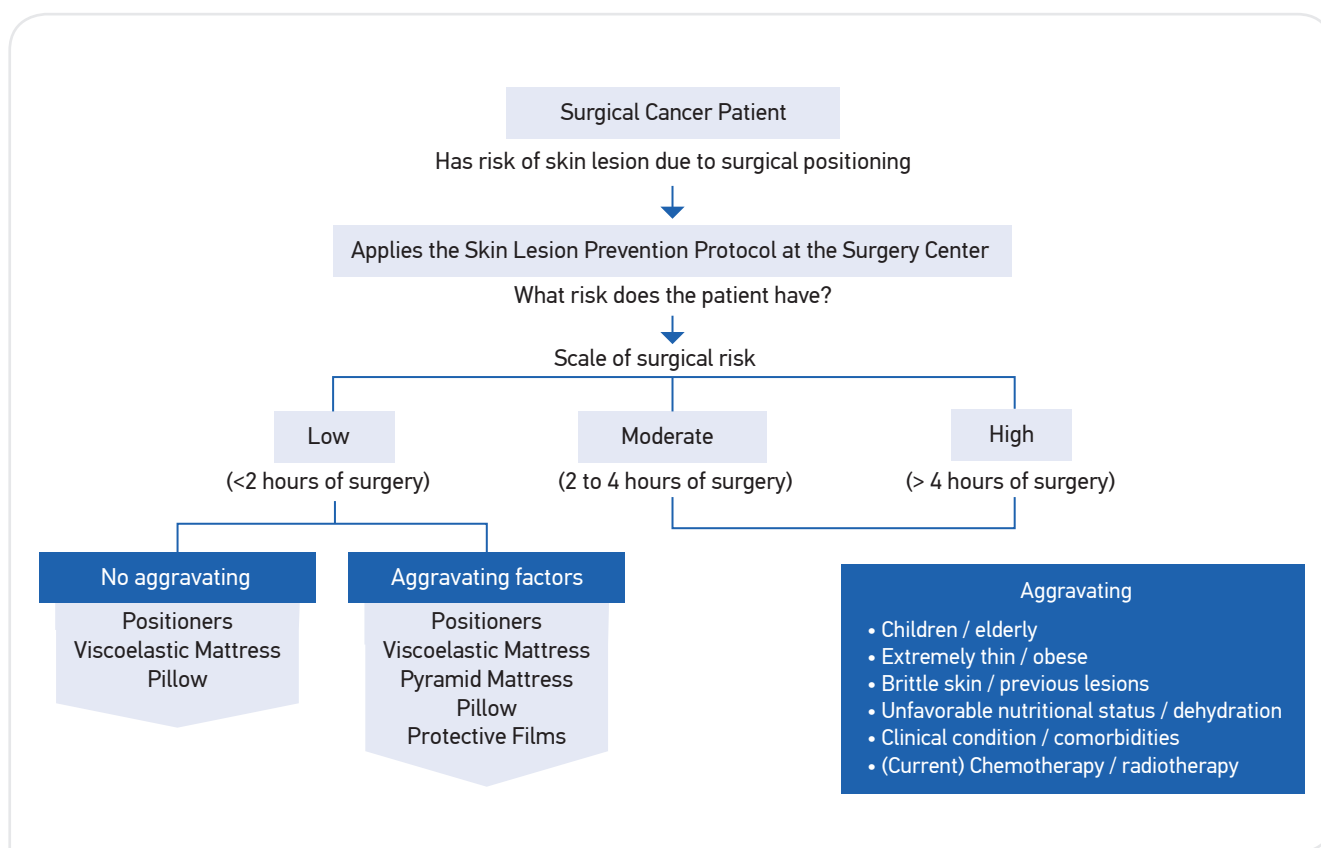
Surgical Cancer Patient

Has risk of skin lesion due to surgical positioning

Applies the Skin Lesion Prevention Protocol at the Surgery Center

What risk does the patient have?

Scale of surgical risk

Low

(<2 hours of surgery)

Moderate

(2 to 4 hours of surgery)

High

(> 4 hours of surgery)

No aggravating

Positioners
Viscoelastic Mattress
Pillow

Aggravating factors

Positioners
Viscoelastic Mattress
Pyramid Mattress
Pillow
Protective Films

Aggravating

• Children / elderly
• Extremely thin / obese
• Brittle skin / previous lesions
• Unfavorable nutritional status / dehydration
• Clinical condition / comorbidities
• (Current) Chemotherapy / radiotherapy